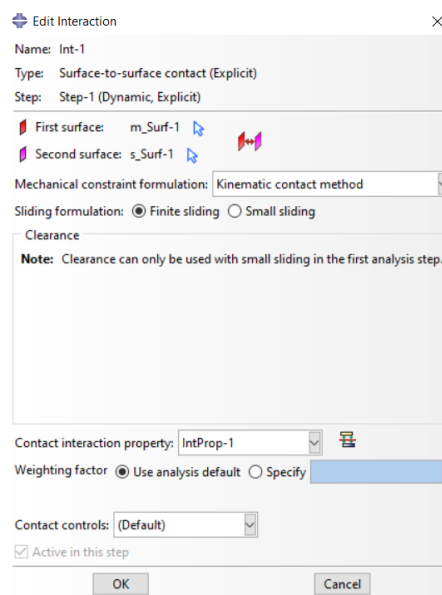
Edit Interaction

Name: Int-1

Type: Surface-to-surface contact (Explicit)

Step: Step-1 (Dynamic, Explicit)

First surface: m_Surf-1

Second surface: s_Surf-1

Mechanical constraint formulation: Kinematic contact method

Sliding formulation: Finite sliding Small sliding

Clearance

Note: Clearance can only be used with small sliding in the first analysis step.

Contact interaction property: IntProp-1

Weighting factor Use analysis default Specify

Contact controls: (Default)

Active in this step

OK

Cancel